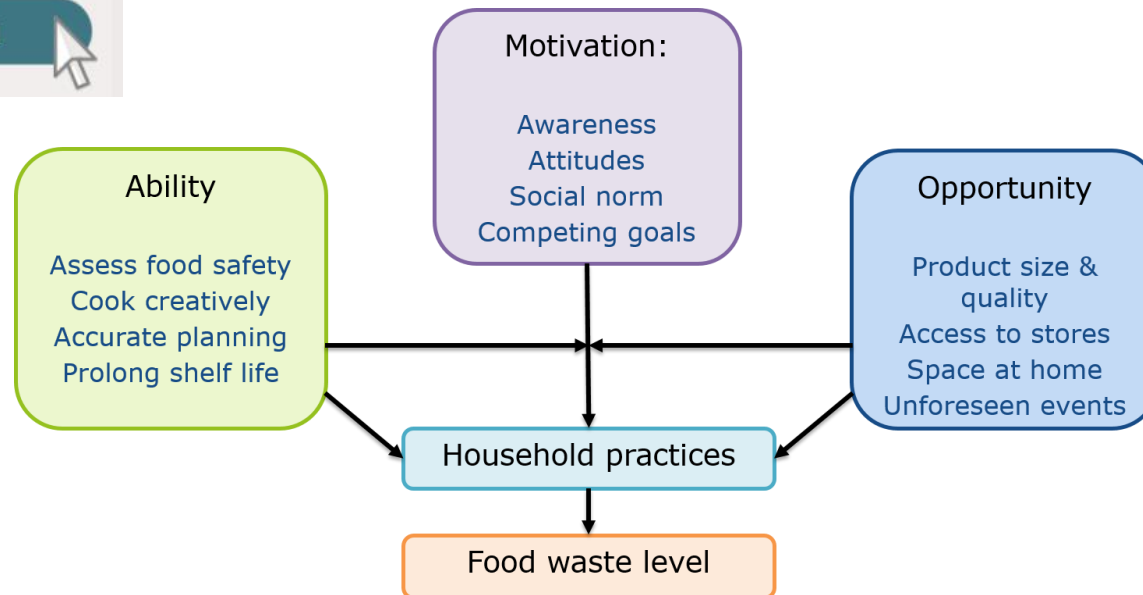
Motivation:

Awareness
Attitudes
Social norm
Competing goals

Ability

Assess food safety
Cook creatively
Accurate planning
Prolong shelf life

Opportunity

Product size & quality
Access to stores
Space at home
Unforeseen events

Household practices

Food waste level